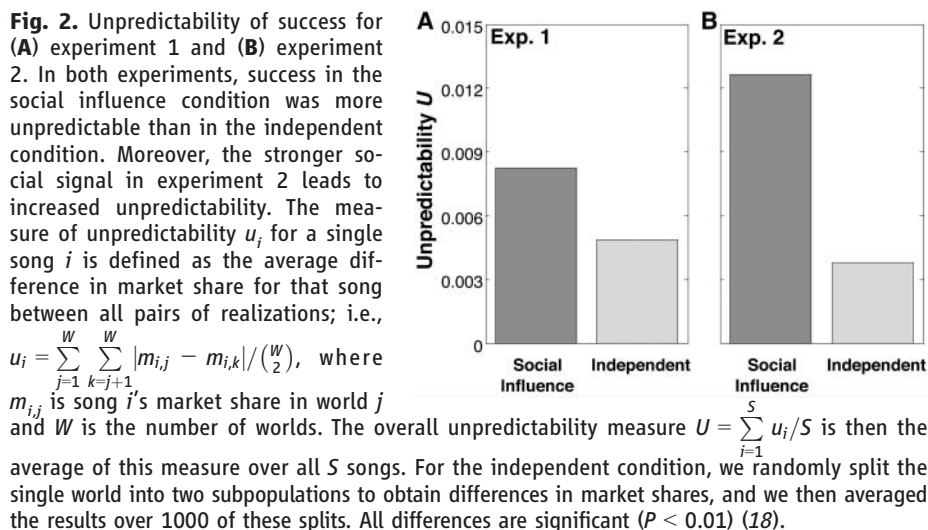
**Fig. 2.** Unpredictability of success for (**A**) experiment 1 and (**B**) experiment 2. In both experiments, success in the social influence condition was more unpredictable than in the independent condition. Moreover, the stronger social signal in experiment 2 leads to increased unpredictability. The measure of unpredictability $u_i$ for a single song $i$ is defined as the average difference in market share for that song between all pairs of realizations; i.e., $u_i = \sum_{j=1}^{W} \sum_{k=j+1}^{W} |m_{i,j} - m_{i,k}| / \binom{W}{2}$, where $m_{i,j}$ is song $i$'s market share in world $j$ and $W$ is the number of worlds. The overall unpredictability measure $U = \sum_{i=1}^{S} u_i / S$ is then the average of this measure over all $S$ songs. For the independent condition, we randomly split the single world into two subpopulations to obtain differences in market shares, and we then averaged the results over 1000 of these splits. All differences are significant ($P < 0.01$) (*18*).

A
Exp. 1
Unpredictability $U$
0.015
0.012
0.009
0.006
0.003
0
Social Influence
Independent

B
Exp. 2
Social Influence
Independent